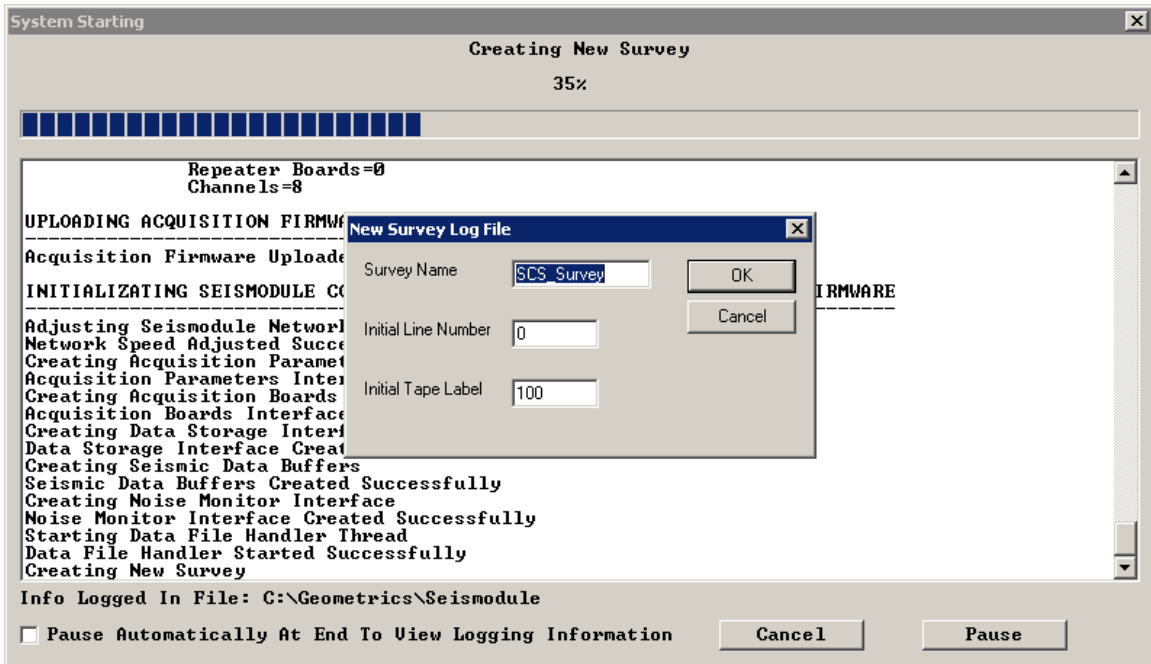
System Starting

Creating New Survey

35%

Repeater Boards=0
Channels=8

UPLOADING ACQUISITION FIRMWA

Acquisition Firmware Uploade

INITIALIZATING SEISMODULE CO IRMWARE

Adjusting Seismodule Networ
Network Speed Adjusted Succe
Creating Acquisition Paramet
Acquisition Parameters Inter
Creating Acquisition Boards
Acquisition Boards Interface
Creating Data Storage Interf
Data Storage Interface Creat
Creating Seismic Data Buffers
Seismic Data Buffers Created Successfully
Creating Noise Monitor Interface
Noise Monitor Interface Created Successfully
Starting Data File Handler Thread
Data File Handler Started Successfully
Creating New Survey

New Survey Log File

Survey Name SCS_Survey

Initial Line Number 0

Initial Tape Label 100

OK

Cancel

Info Logged In File: C:\Geometrics\Seismodule

Pause Automatically At End To View Logging Information

Cancel

Pause